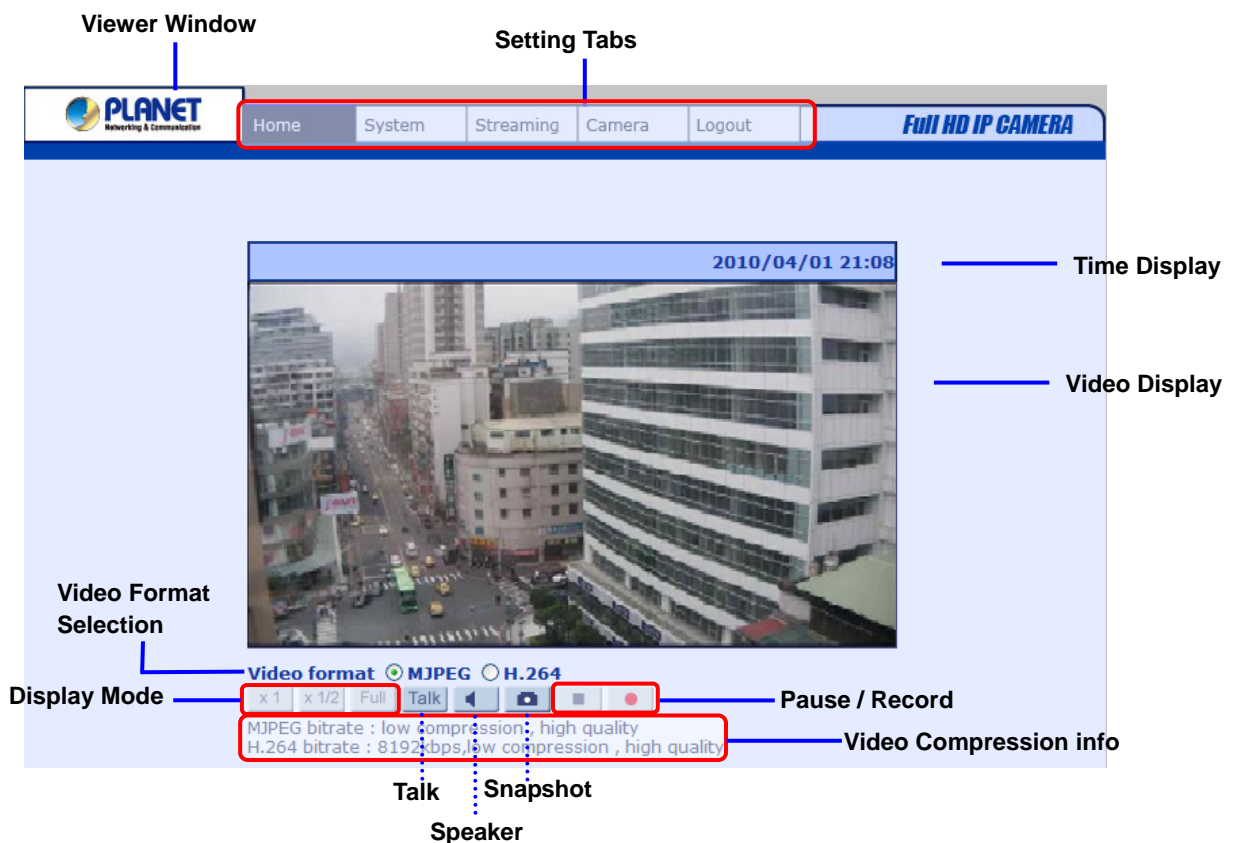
Viewer Window

Setting Tabs

PLANET
Networking & Communication

Home | System | Streaming | Camera | Logout

Full HD IP CAMERA

2010/04/01 21:08

Time Display

Video Display

Video Format Selection

Video format ⊙ MJPEG ○ H.264

Display Mode

x 1 | x 1/2 | Full | Talk

Pause / Record

MJPEG bitrate : low compression , high quality
H.264 bitrate : 8192 kbps,low compression , high quality

Video Compression info

Talk

Snapshot

Speaker